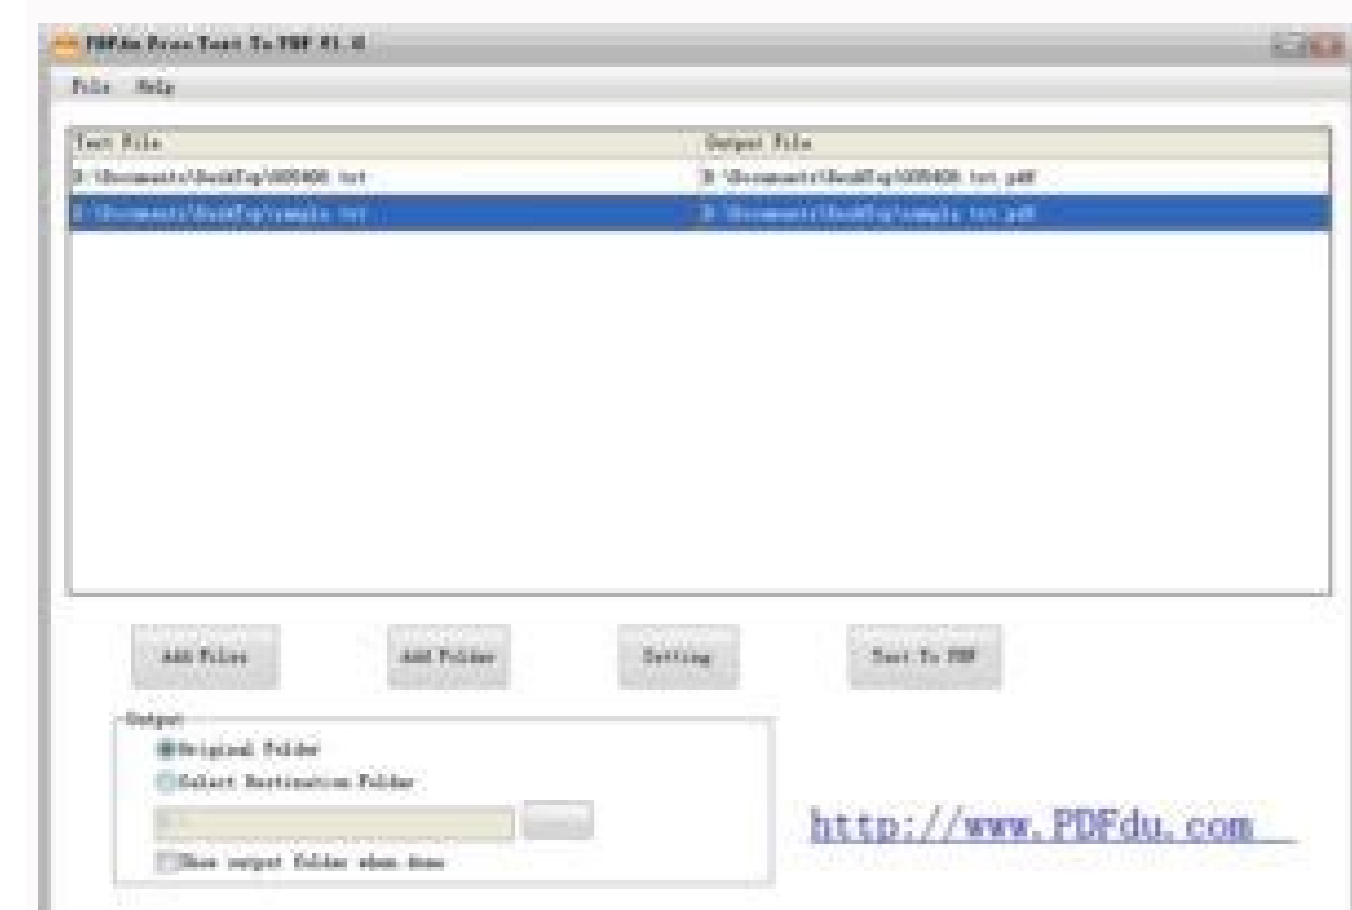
PDFdu Free Text To PDF V1.0

File Help

| Text File | Output File |
|---|---|
| D:\Documents\DeskTop\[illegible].txt | D:\Documents\DeskTop\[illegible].txt.pdf |
| D:\Documents\DeskTop\sample.txt | D:\Documents\DeskTop\sample.txt.pdf |

Add Files
Add Folder
Setting
Text To PDF

Output
Original Folder
Select Destination Folder
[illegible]
Show output folder when done

http://www.PDFdu.com